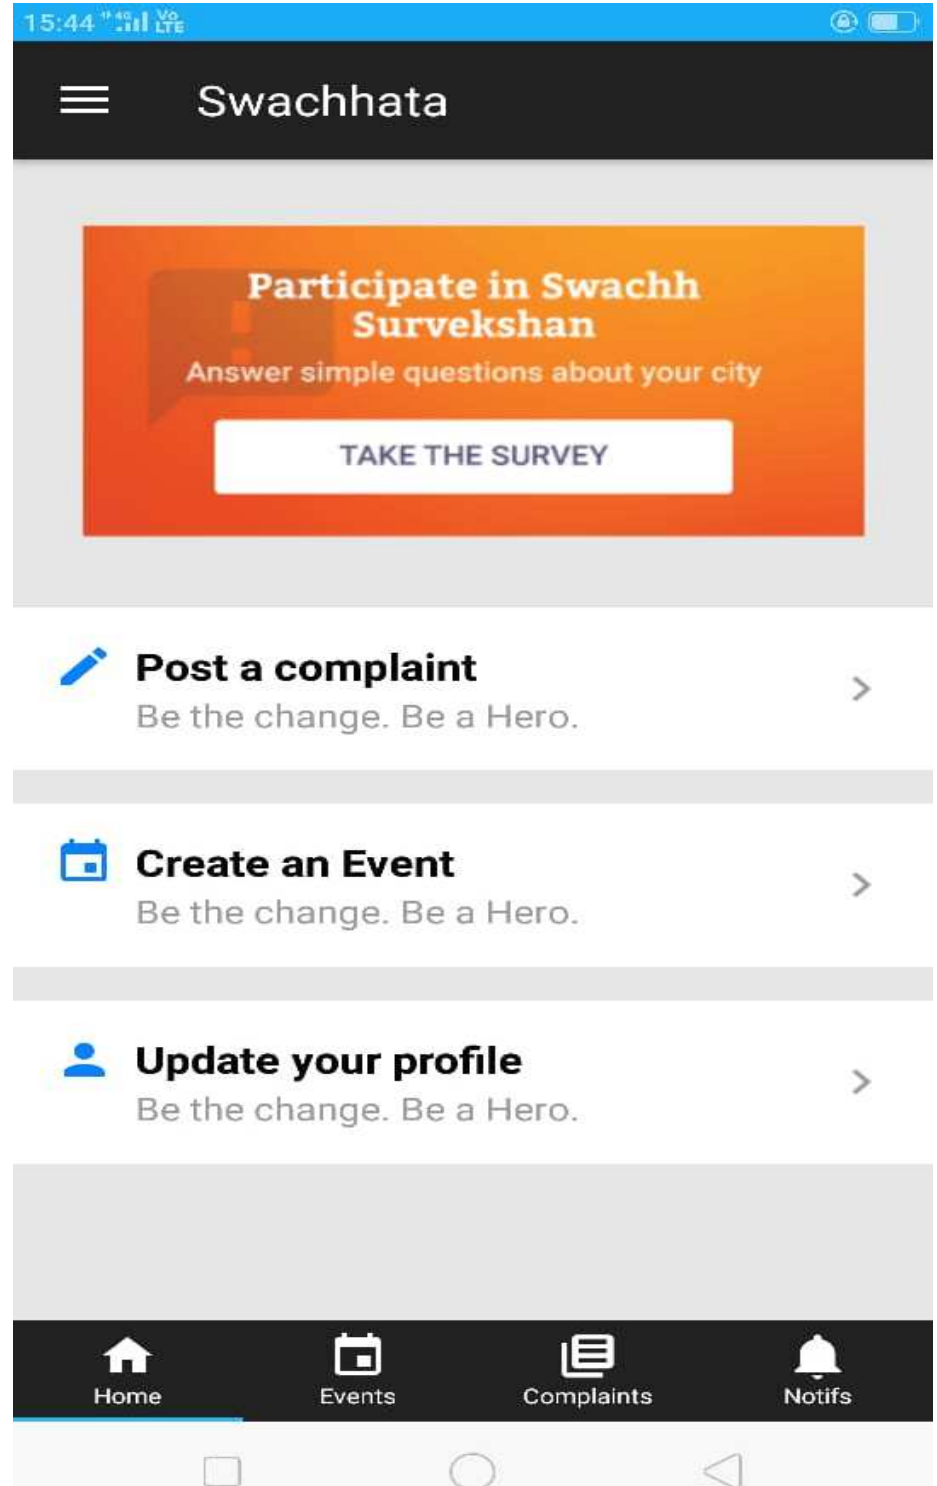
15:44 4G Vo LTE

Swachhata

Participate in Swachh Survekshan
Answer simple questions about your city
TAKE THE SURVEY

Post a complaint
Be the change. Be a Hero.

Create an Event
Be the change. Be a Hero.

Update your profile
Be the change. Be a Hero.

Home
Events
Complaints
Notifs